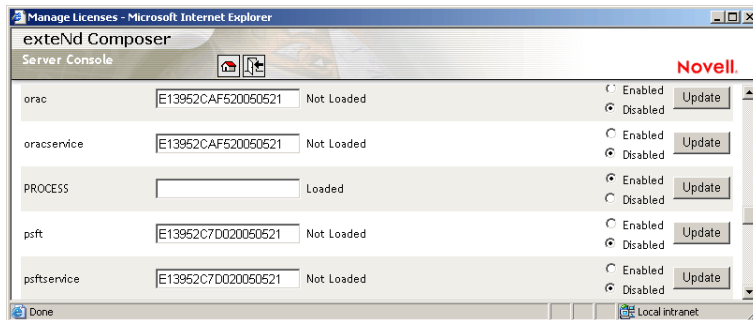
Manage Licenses - Microsoft Internet Explorer

exteNd Composer
Server Console

Novell.

| | | | | |
|---|---|---|---|---|
| orac | E13952CAF520050521 | Not Loaded | Enabled / Disabled | Update |
| oracservice | E13952CAF520050521 | Not Loaded | Enabled / Disabled | Update |
| PROCESS | | Loaded | Enabled / Disabled | Update |
| psft | E13952C7D020050521 | Not Loaded | Enabled / Disabled | Update |
| psftservice | E13952C7D020050521 | Not Loaded | Enabled / Disabled | Update |

Done
Local intranet